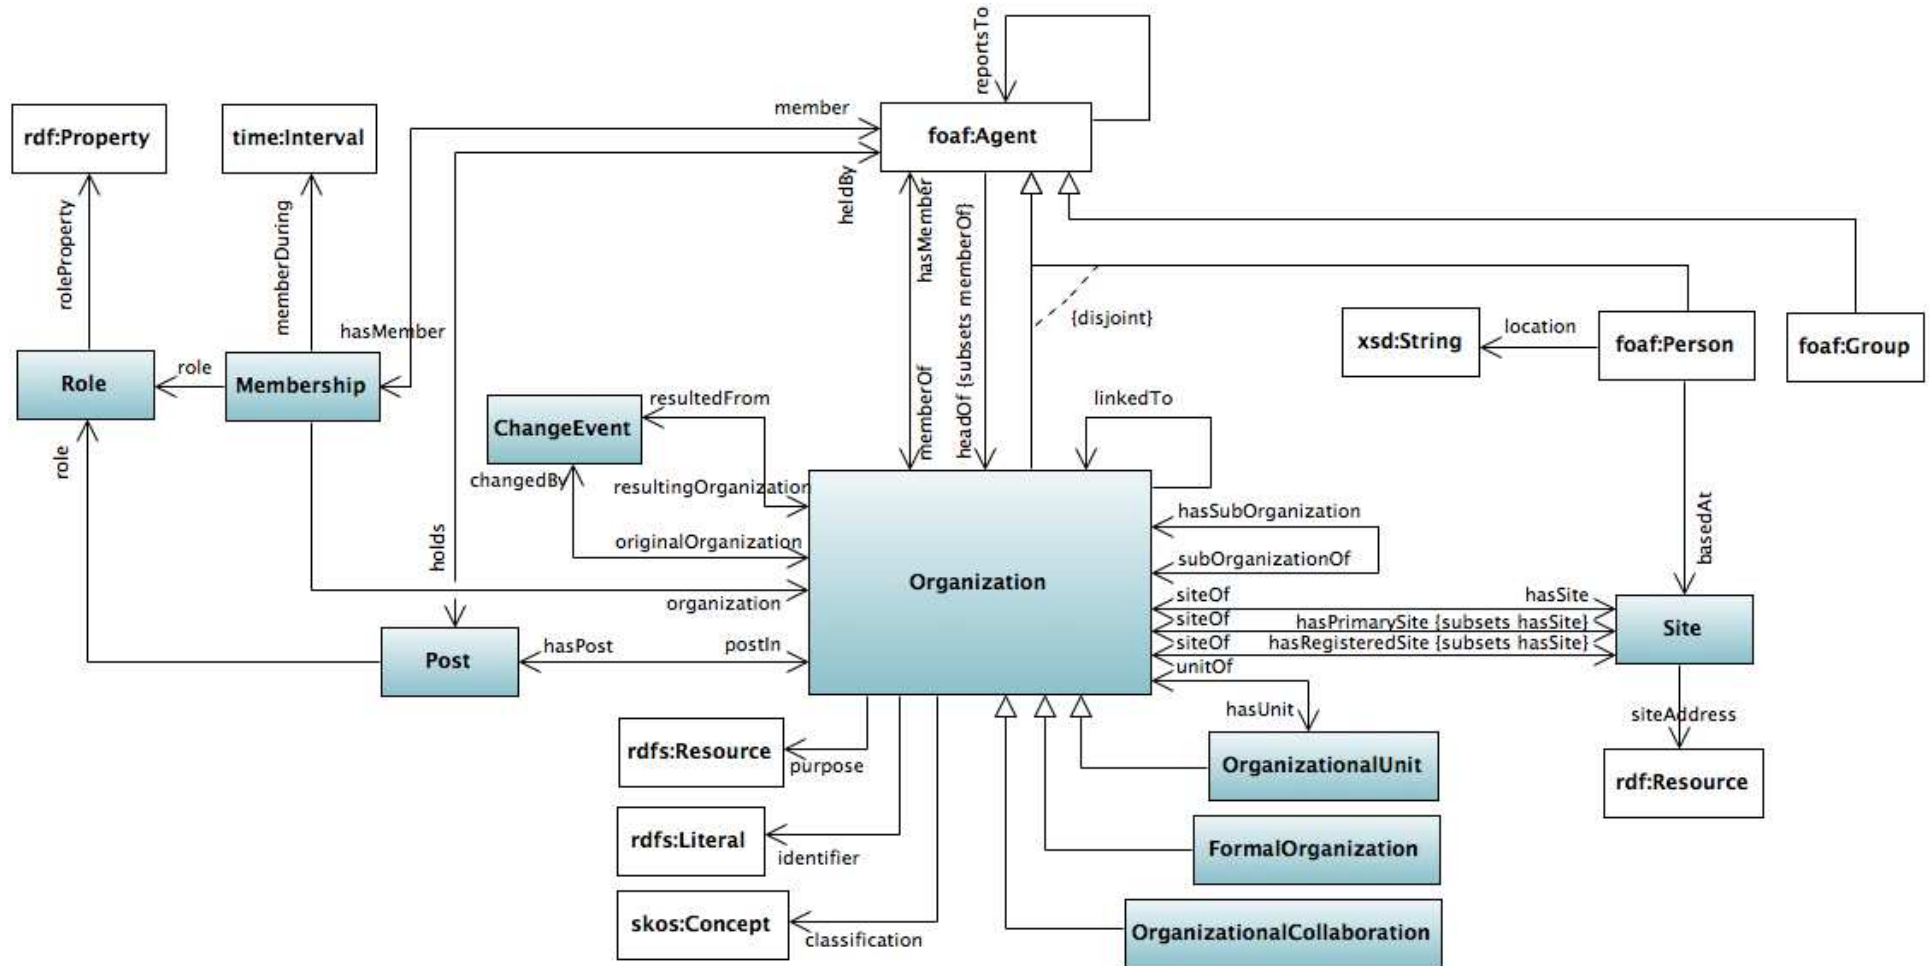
reportsTo
member
foaf:Agent
rdf:Property
time:Interval
heldBy
hasMember
headOf {subsets memberOf}
roleProperty
memberDuring
{disjoint}
hasMember
location
xsd:String
foaf:Person
foaf:Group
Role
role
Membership
resultedFrom
ChangeEvent
linkedTo
memberOf
role
changedBy
resultingOrganization
holds
hasSubOrganization
originalOrganization
subOrganizationOf
basedAt
Organization
organization
siteOf
hasSite
siteOf
hasPrimarySite {subsets hasSite}
siteOf
hasRegisteredSite {subsets hasSite}
Site
hasPost
postIn
unitOf
Post
hasUnit
siteAddress
rdfs:Resource
OrganizationalUnit
rdf:Resource
purpose
rdfs:Literal
FormalOrganization
identifier
skos:Concept
OrganizationalCollaboration
classification